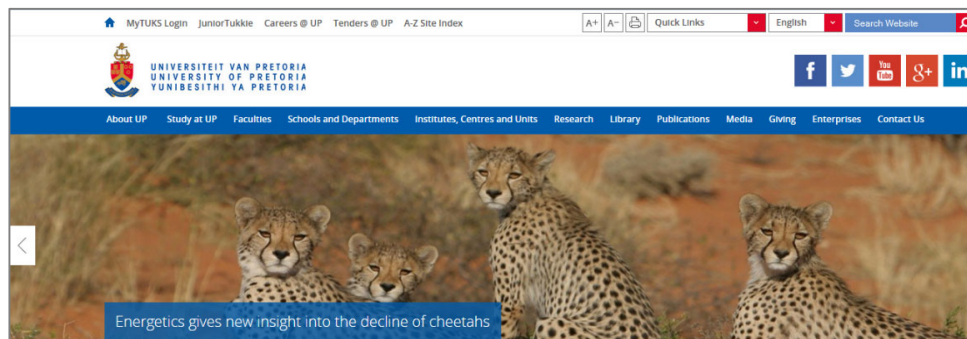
MyTUKS Login JuniorTukkie Careers @ UP Tenders @ UP A-Z Site Index

A+ A− Quick Links English Search Website

UNIVERSITEIT VAN PRETORIA
UNIVERSITY OF PRETORIA
YUNIBESITHI YA PRETORIA

f You Tube g+ in

About UP Study at UP Faculties Schools and Departments Institutes, Centres and Units Research Library Publications Media Giving Enterprises Contact Us

Energetics gives new insight into the decline of cheetahs